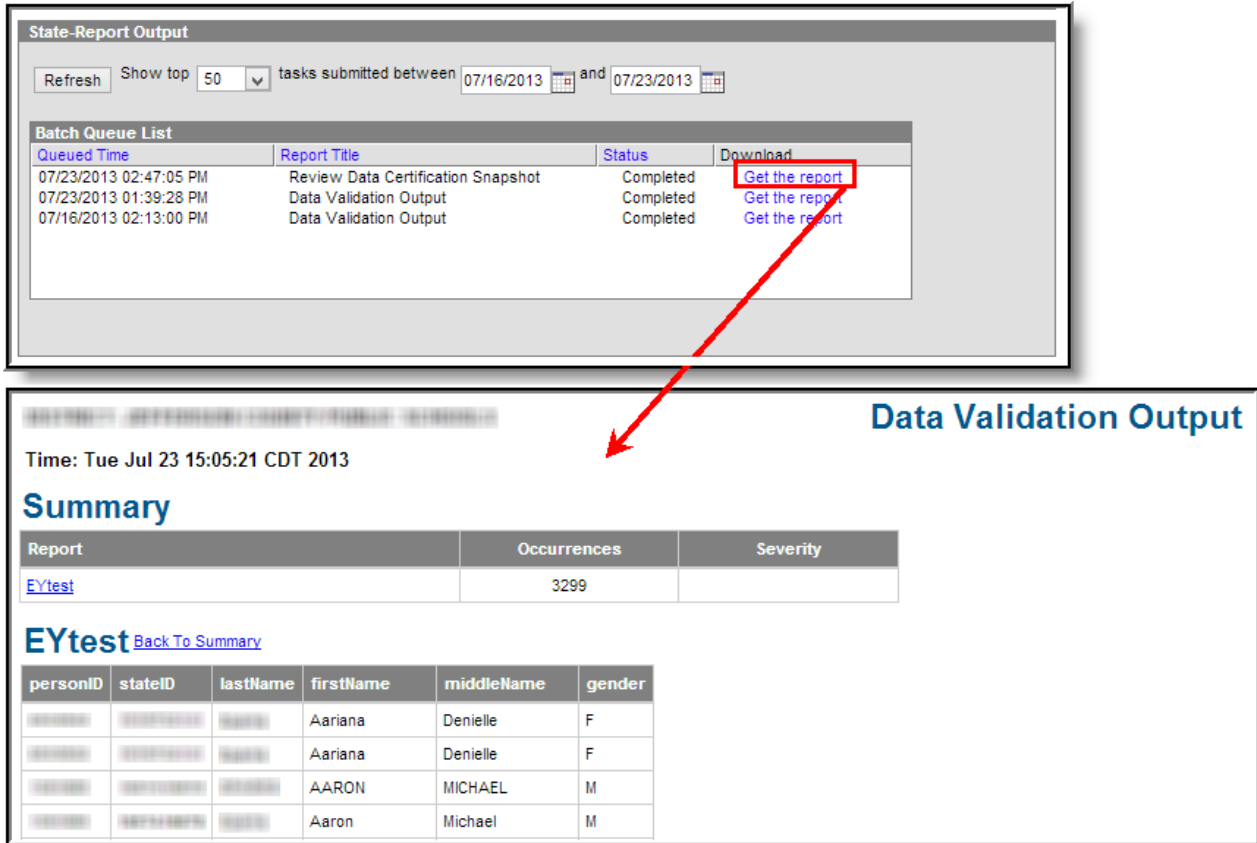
State-Report Output

Refresh Show top 50 tasks submitted between 07/16/2013 and 07/23/2013

Batch Queue List

| Queued Time | Report Title | Status | Download |
|---|---|---|---|
| 07/23/2013 02:47:05 PM | Review Data Certification Snapshot | Completed | Get the report |
| 07/23/2013 01:39:28 PM | Data Validation Output | Completed | Get the report |
| 07/16/2013 02:13:00 PM | Data Validation Output | Completed | Get the report |

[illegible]

Data Validation Output

Time: Tue Jul 23 15:05:21 CDT 2013

Summary

| Report | Occurrences | Severity |
|---|---|---|
| EYtest | 3299 | |

EYtest Back To Summary

| personID | stateID | lastName | firstName | middleName | gender |
|---|---|---|---|---|---|
| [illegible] | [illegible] | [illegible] | Aariana | Denielle | F |
| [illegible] | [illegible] | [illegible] | Aariana | Denielle | F |
| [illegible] | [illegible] | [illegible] | AARON | MICHAEL | M |
| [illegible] | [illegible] | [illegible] | Aaron | Michael | M |